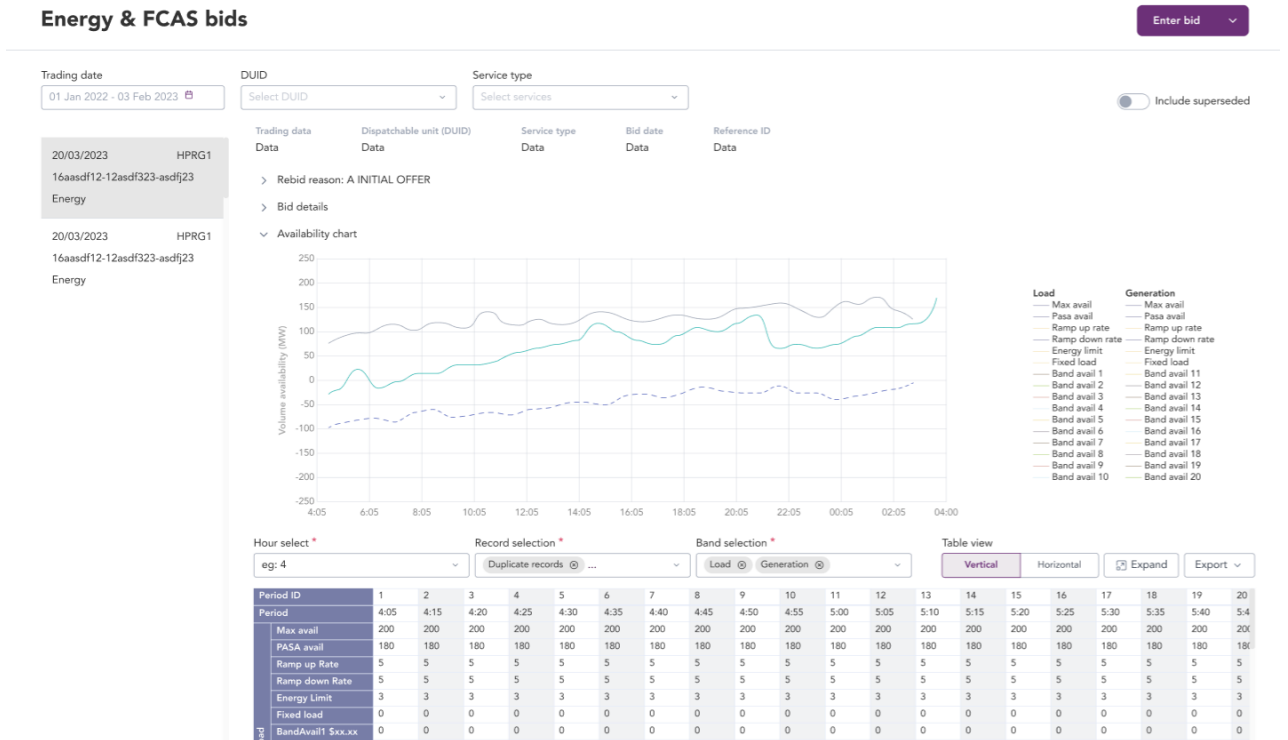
Energy & FCAS bids

Enter bid

Trading date
01 Jan 2022 - 03 Feb 2023

DUID
Select DUID

Service type
Select services

Include superseded

20/03/2023 HPRG1
16aasdf12-12asdf323-asdfj23
Energy

20/03/2023 HPRG1
16aasdf12-12asdf323-asdfj23
Energy

| Trading data | Dispatchable unit (DUID) | Service type | Bid date | Reference ID |
|---|---|---|---|---|
| Data | Data | Data | Data | Data |

Rebid reason: A INITIAL OFFER

Bid details

Availability chart

250
200
150
100
50
0
-50
-100
-150
-200
-250

Volume availability (MW)

4:05 6:05 8:05 10:05 12:05 14:05 16:05 18:05 20:05 22:05 00:05 02:05 04:00

Load
Max avail
Pasa avail
Ramp up rate
Ramp down rate
Energy limit
Fixed load
Band avail 1
Band avail 2
Band avail 3
Band avail 4
Band avail 5
Band avail 6
Band avail 7
Band avail 8
Band avail 9
Band avail 10

Generation
Max avail
Pasa avail
Ramp up rate
Ramp down rate
Energy limit
Fixed load
Band avail 11
Band avail 12
Band avail 13
Band avail 14
Band avail 15
Band avail 16
Band avail 17
Band avail 18
Band avail 19
Band avail 20

Hour select *
eg: 4

Record selection *
Duplicate records ...

Band selection *
Load Generation

Table view
Vertical Horizontal

Expand

Export

| Period ID | 1 | 2 | 3 | 4 | 5 | 6 | 7 | 8 | 9 | 10 | 11 | 12 | 13 | 14 | 15 | 16 | 17 | 18 | 19 | 20 |
|---|---|---|---|---|---|---|---|---|---|---|---|---|---|---|---|---|---|---|---|---|
| Period | 4:05 | 4:15 | 4:20 | 4:25 | 4:30 | 4:35 | 4:40 | 4:45 | 4:50 | 4:55 | 5:00 | 5:05 | 5:10 | 5:15 | 5:20 | 5:25 | 5:30 | 5:35 | 5:40 | 5:4 |
| Max avail | 200 | 200 | 200 | 200 | 200 | 200 | 200 | 200 | 200 | 200 | 200 | 200 | 200 | 200 | 200 | 200 | 200 | 200 | 200 | 20 |
| PASA avail | 180 | 180 | 180 | 180 | 180 | 180 | 180 | 180 | 180 | 180 | 180 | 180 | 180 | 180 | 180 | 180 | 180 | 180 | 180 | 18 |
| Ramp up Rate | 5 | 5 | 5 | 5 | 5 | 5 | 5 | 5 | 5 | 5 | 5 | 5 | 5 | 5 | 5 | 5 | 5 | 5 | 5 | 5 |
| Ramp down Rate | 5 | 5 | 5 | 5 | 5 | 5 | 5 | 5 | 5 | 5 | 5 | 5 | 5 | 5 | 5 | 5 | 5 | 5 | 5 | 5 |
| Energy Limit | 3 | 3 | 3 | 3 | 3 | 3 | 3 | 3 | 3 | 3 | 3 | 3 | 3 | 3 | 3 | 3 | 3 | 3 | 3 | 3 |
| Fixed load | 0 | 0 | 0 | 0 | 0 | 0 | 0 | 0 | 0 | 0 | 0 | 0 | 0 | 0 | 0 | 0 | 0 | 0 | 0 | 0 |
| BandAvail1 $xx.xx | 0 | 0 | 0 | 0 | 0 | 0 | 0 | 0 | 0 | 0 | 0 | 0 | 0 | 0 | 0 | 0 | 0 | 0 | 0 | 0 |